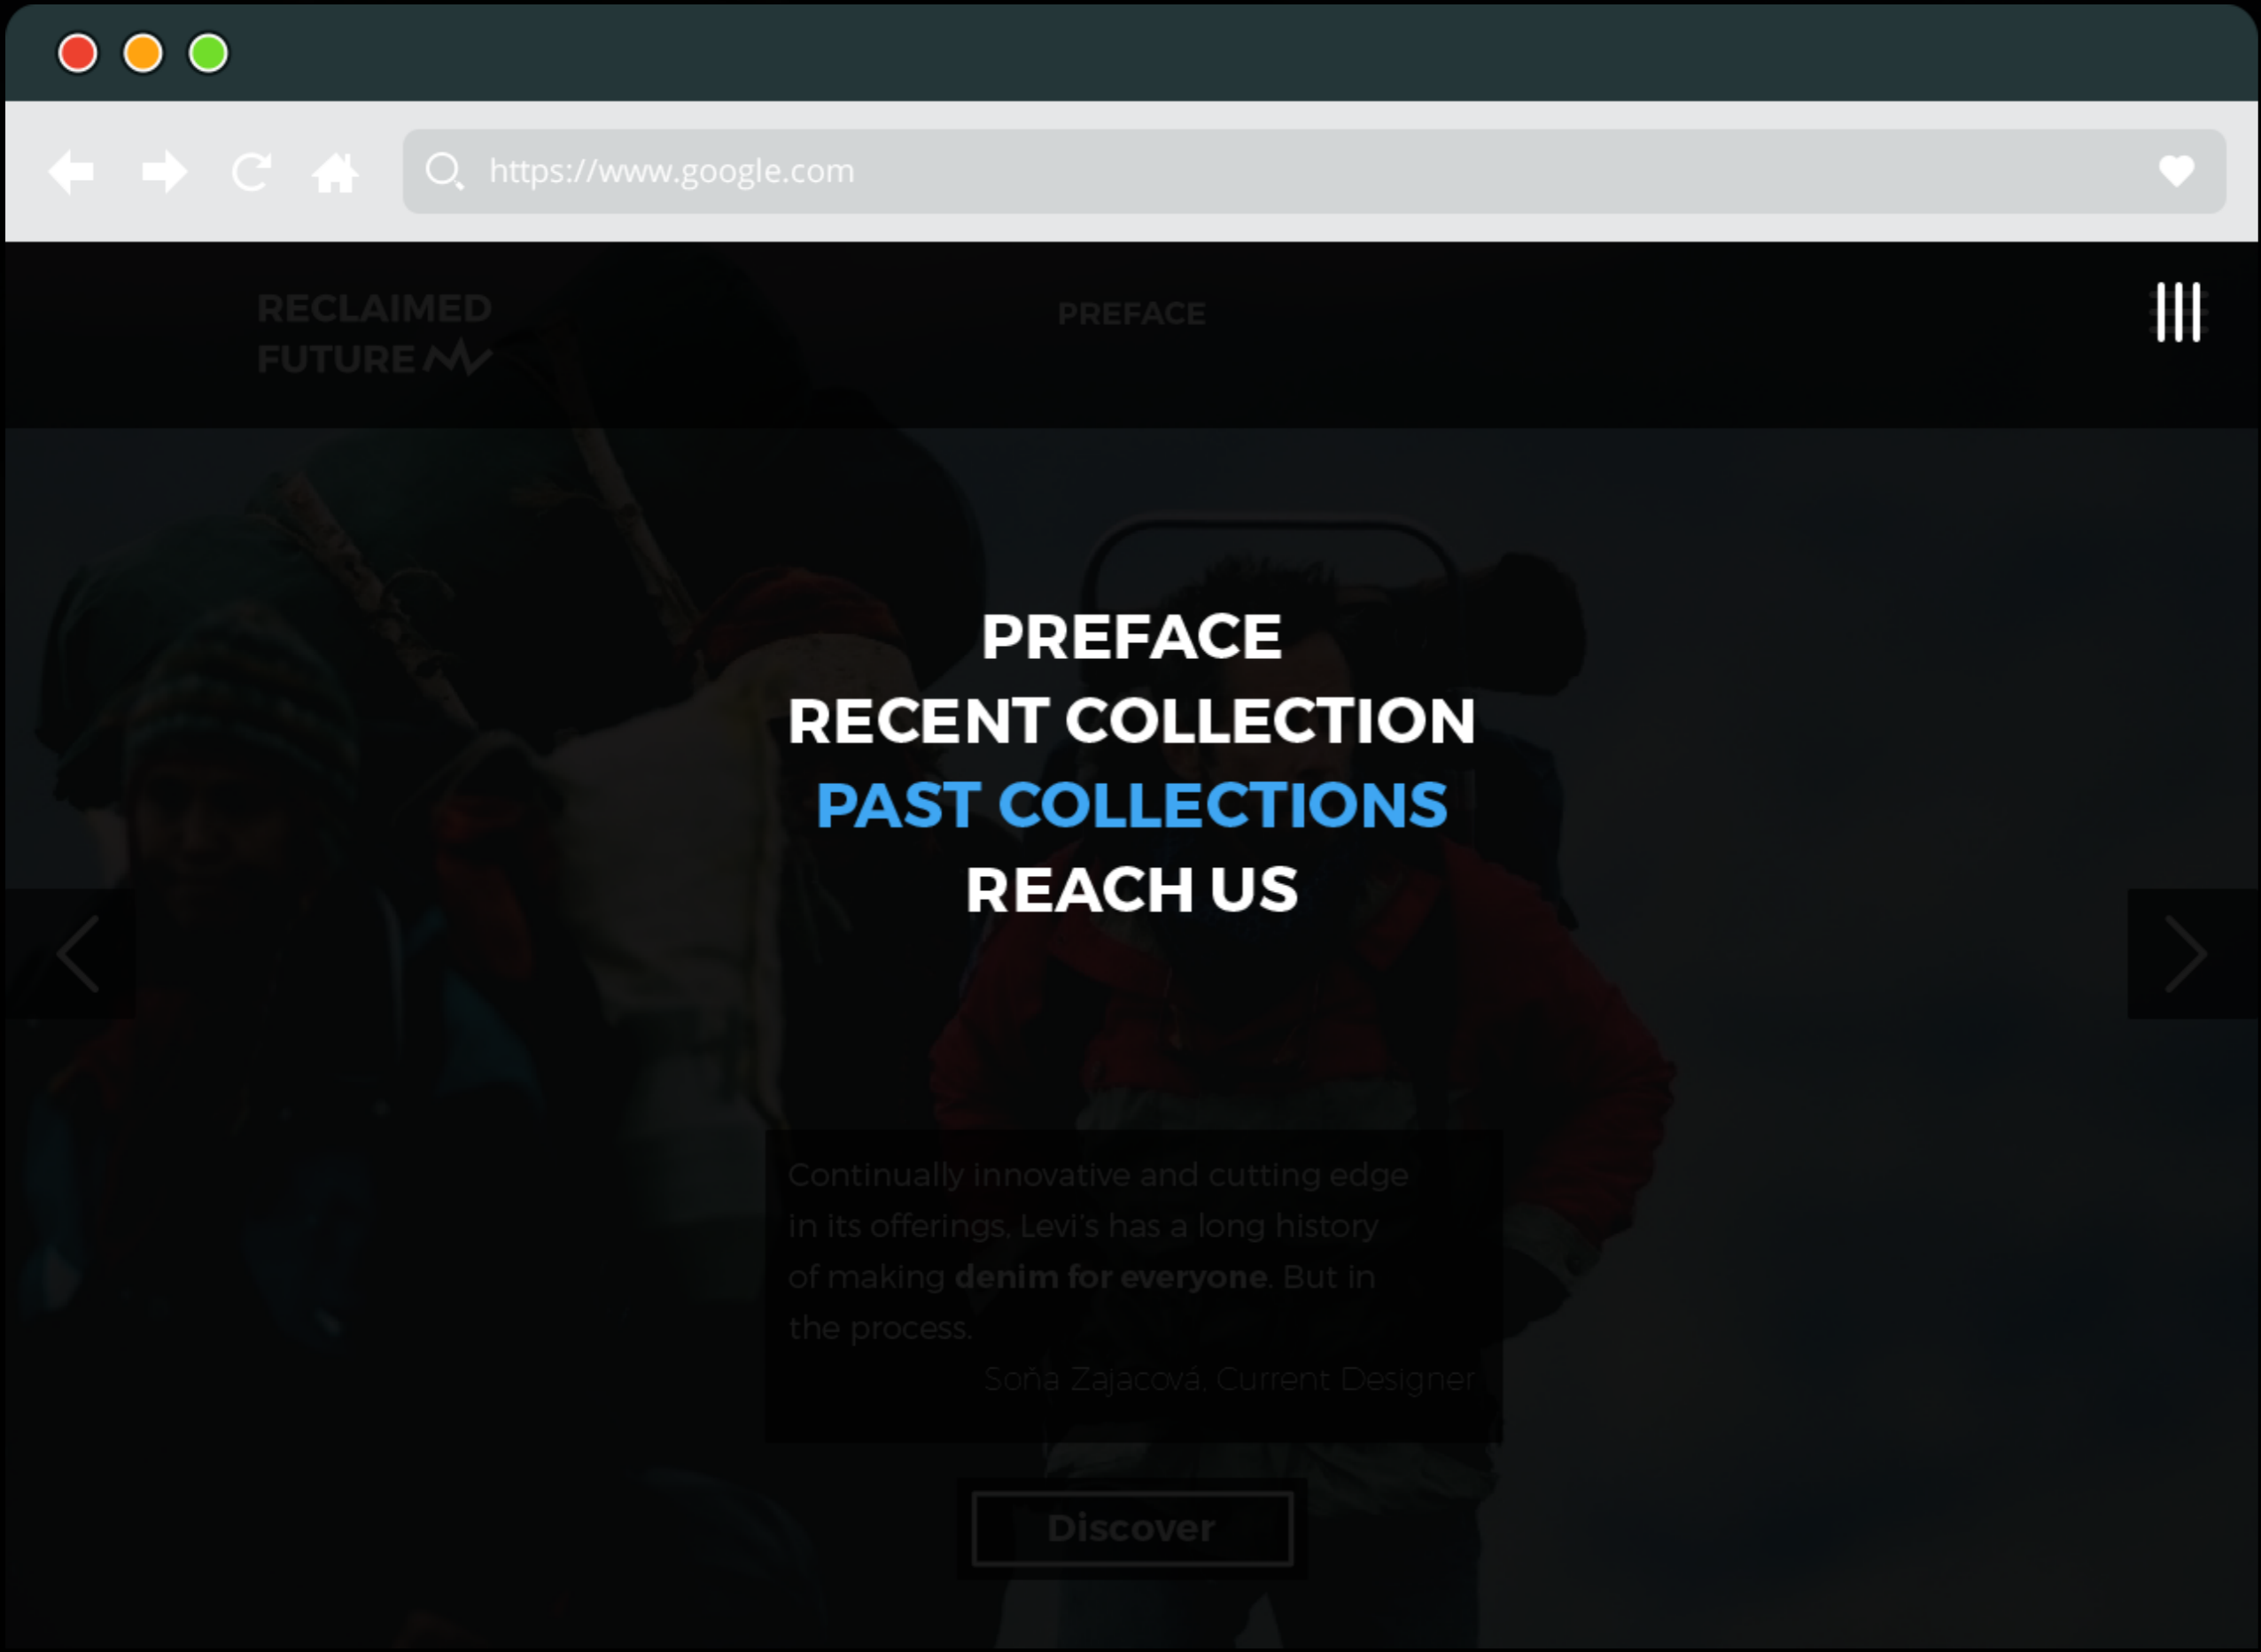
https://www.google.com

RECLAIMED FUTURE

PREFACE

PREFACE
RECENT COLLECTION
PAST COLLECTIONS
REACH US

Continually innovative and cutting edge in its offerings, Levi's has a long history of making **denim for everyone**. But in the process.

Soňa Zajacová, Current Designer

Discover